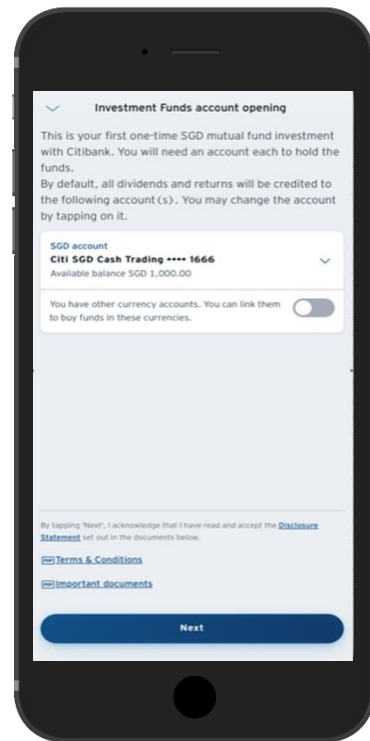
Investment Funds account opening

This is your first one-time SGD mutual fund investment with Citibank. You will need an account each to hold the funds.
By default, all dividends and returns will be credited to the following account(s). You may change the account by tapping on it.

SGD account
Citi SGD Cash Trading •••• 1666
Available balance SGD 1,000.00

You have other currency accounts. You can link them to buy funds in these currencies.

By tapping 'Next', I acknowledge that I have read and accept the Disclosure Statement set out in the documents below.

PDF Terms & Conditions

PDF Important documents

Next